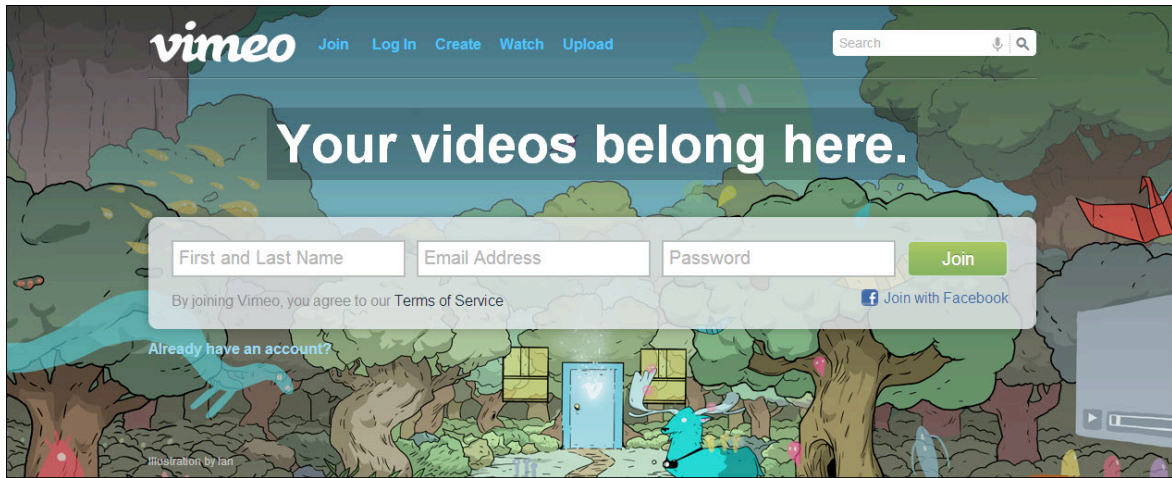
vimeo Join Log In Create Watch Upload

Search

Your videos belong here.

First and Last Name

Email Address

Password

Join

By joining Vimeo, you agree to our Terms of Service

Join with Facebook

Already have an account?

Illustration by Ian